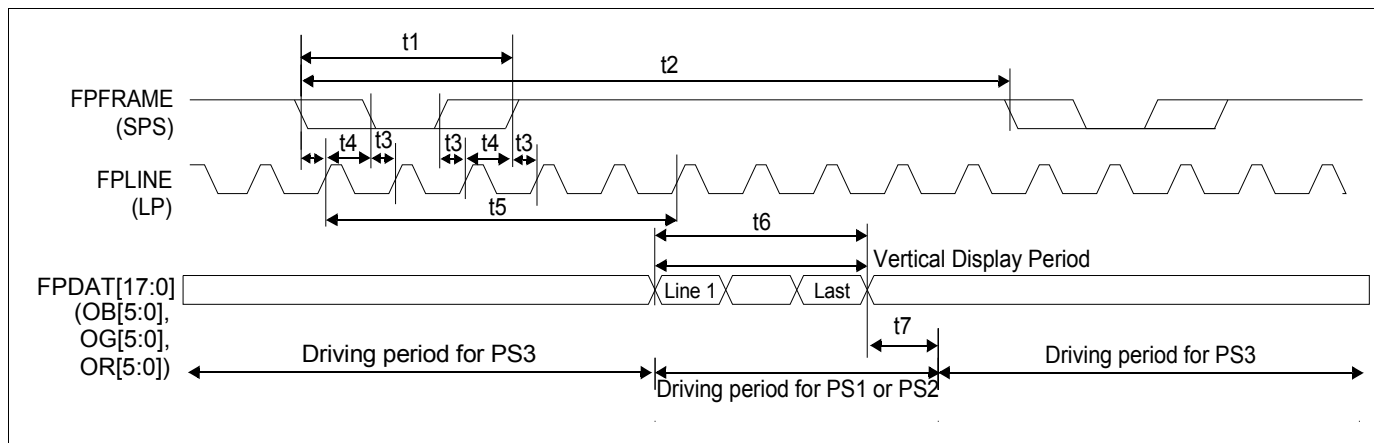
t1
t2
FPFRAME
(SPS)
t4
t3
t3
t4
t3
FPLINE
(LP)
t5
t6
Vertical Display Period
FPDAT[17:0]
(OB[5:0],
OG[5:0],
OR[5:0])
Line 1
Last
t7
Driving period for PS3
Driving period for PS1 or PS2
Driving period for PS3